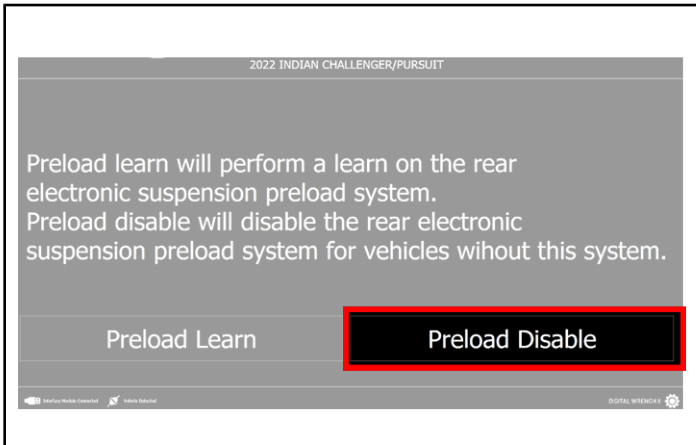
2022 INDIAN CHALLENGER/PURSUIT

Preload learn will perform a learn on the rear electronic suspension preload system.
Preload disable will disable the rear electronic suspension preload system for vehicles wihout this system.

Preload Learn

Preload Disable

Interface Module Connected Vehicle Detected

DIGITAL WRENCH